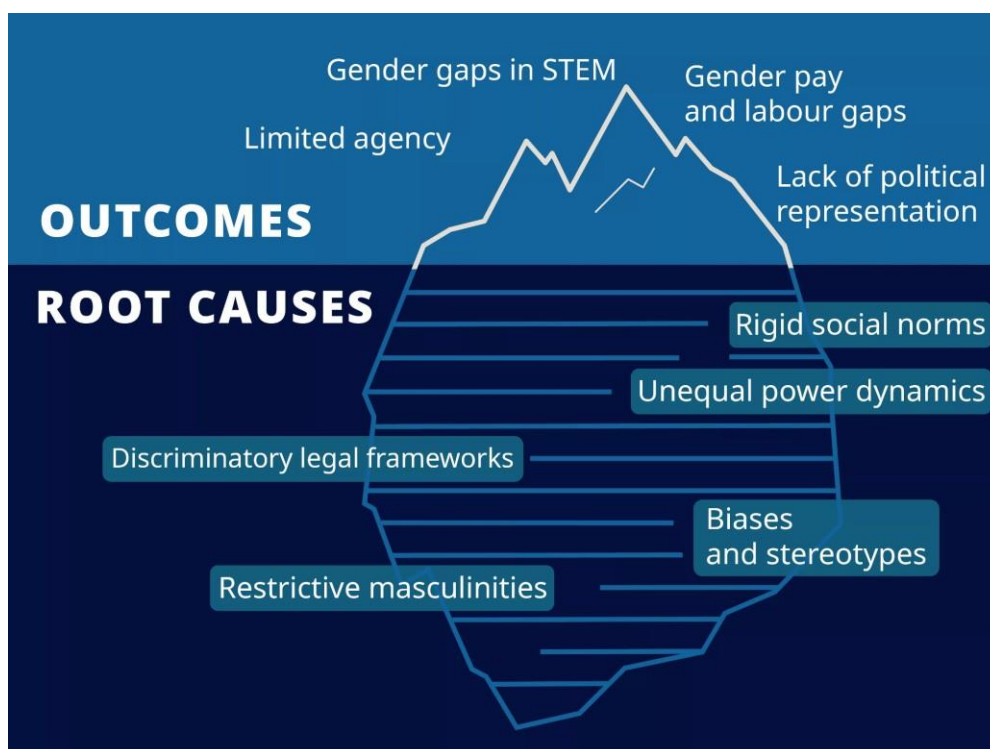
Gender gaps in STEM

Gender pay and labour gaps

Limited agency

Lack of political representation

OUTCOMES

ROOT CAUSES

Rigid social norms

Unequal power dynamics

Discriminatory legal frameworks

Biases and stereotypes

Restrictive masculinities